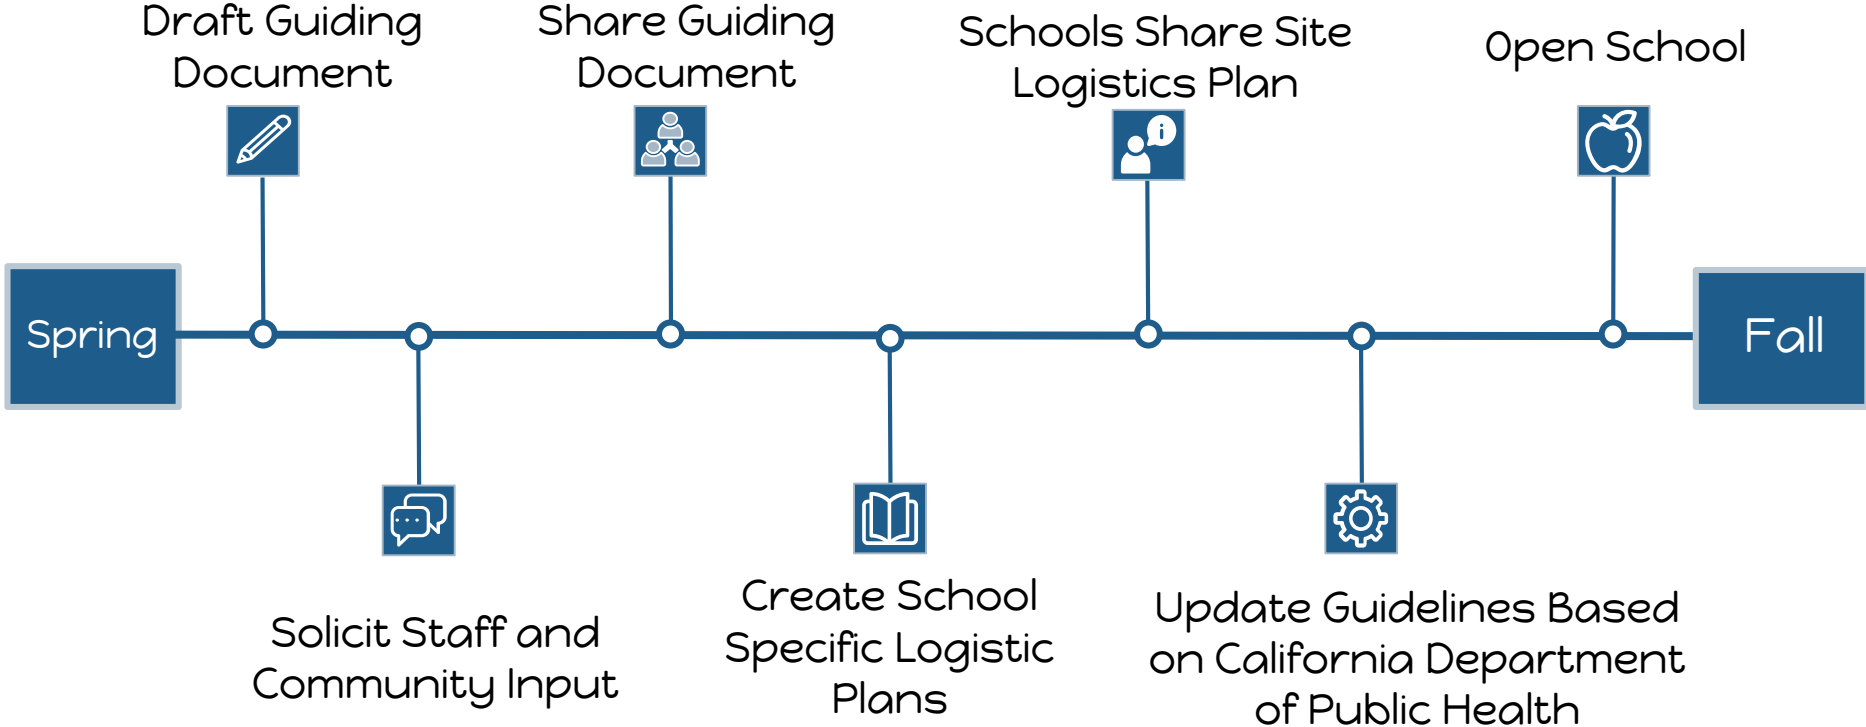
Draft Guiding Document

Share Guiding Document

Schools Share Site Logistics Plan

Open School

Spring

Fall

Solicit Staff and Community Input

Create School Specific Logistic Plans

Update Guidelines Based on California Department of Public Health